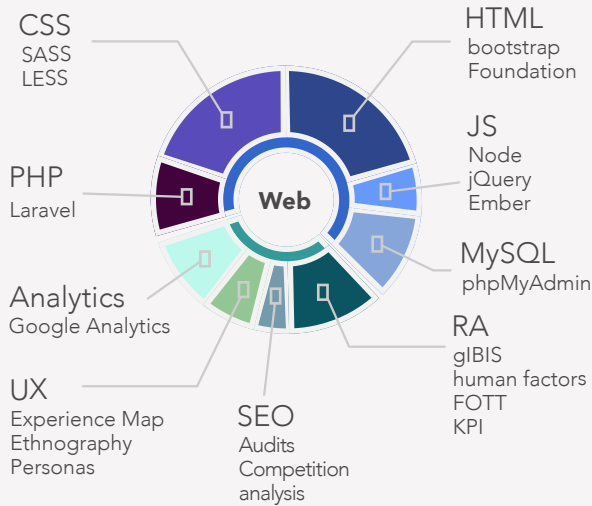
CSS
SASS
LESS

HTML
bootstrap
Foundation

JS
Node
jQuery
Ember

PHP
Laravel

Web

MySQL
phpMyAdmin

Analytics
Google Analytics

RA
gIBIS
human factors
FOTT
KPI

UX
Experience Map
Ethnography
Personas

SEO
Audits
Competition analysis